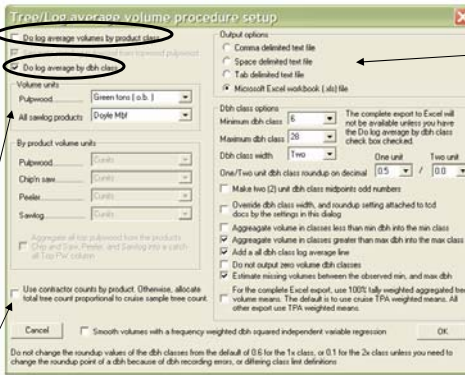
Tree/Log average volume procedure setup

Do log average volumes by product class
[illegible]

Do log average by dbh class

Volume units
Pulpwood Green tons ( o.b. )
All sawlog products Doyle Mbf

By product volume units
Pulpwood Cunits
Chip'n saw Cunits
Peeler Cunits
Sawlog Cunits
Aggregate all top pulpwood from the products Chip and Saw, Peeler, and Sawlog into a catch-all Top PW column

Use contractor counts by product. Otherwise, allocate total tree count proportional to cruise sample tree count.

Output options
Comma delimited text file
Space delimited text file
Tab delimited text file
Microsoft Excel workbook (.xls) file

Dbh class options
Minimum dbh class 6
Maximum dbh class 28
Dbh class width Two
The complete export to Excel will not be available unless you have the Do log average by dbh class check box checked.
One unit Two unit
One/Two unit dbh class roundup on decimal 0.5 / 0.0
Make two (2) unit dbh class midpoints odd numbers
Override dbh class width, and roundup setting attached to tcd docs by the settings in this dialog
Aggregate volume in classes less than min dbh into the min class
Aggregate volume in classes greater than max dbh into the max class
Add a all dbh class log average line
Do not output zero volume dbh classes
Estimate missing volumes between the observed min, and max dbh
For the complete Excel export, use 100% tally weighted aggregated tree volume means. The default is to use cruise TPA weighted means. All other export use TPA weighted means.

Cancel
Smooth volumes with a frequency weighted dbh squared independent variable regression
OK

Do not change the roundup values of the dbh classes from the default of 0.6 for the 1x class, or 0.1 for the 2x class unless you need to change the roundup point of a dbh because of dbh recording errors, or differing class limit definitions